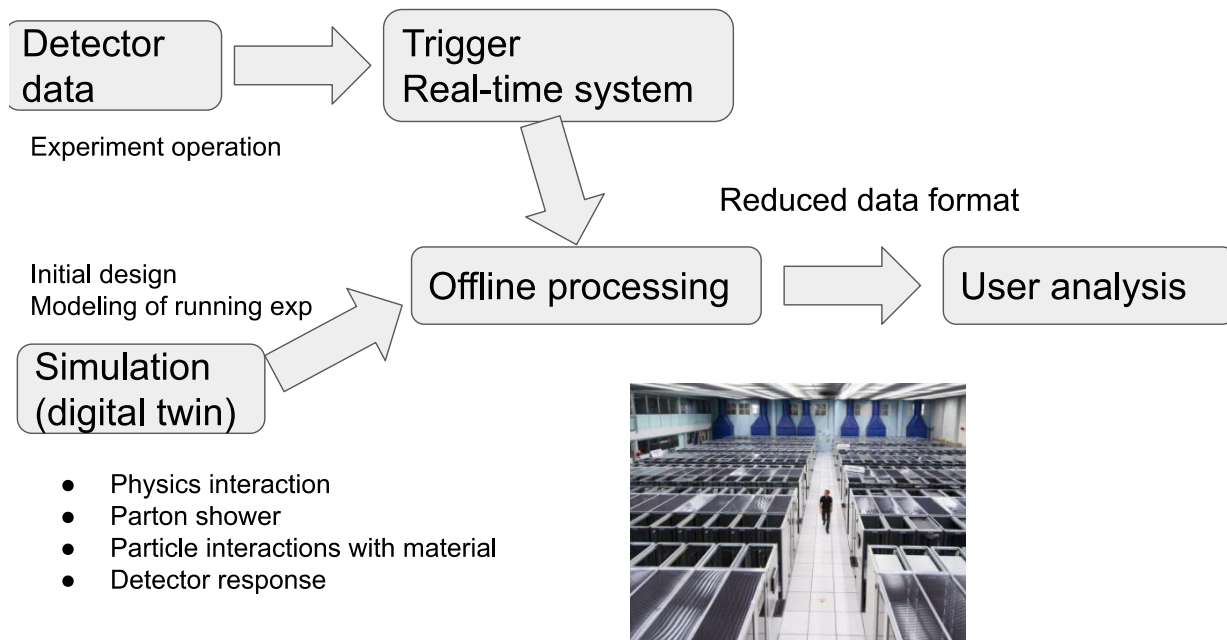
Detector data

Trigger
Real-time system

Experiment operation

Reduced data format

Initial design
Modeling of running exp

Offline processing

User analysis

Simulation (digital twin)

- Physics interaction
- Parton shower
- Particle interactions with material
- Detector response